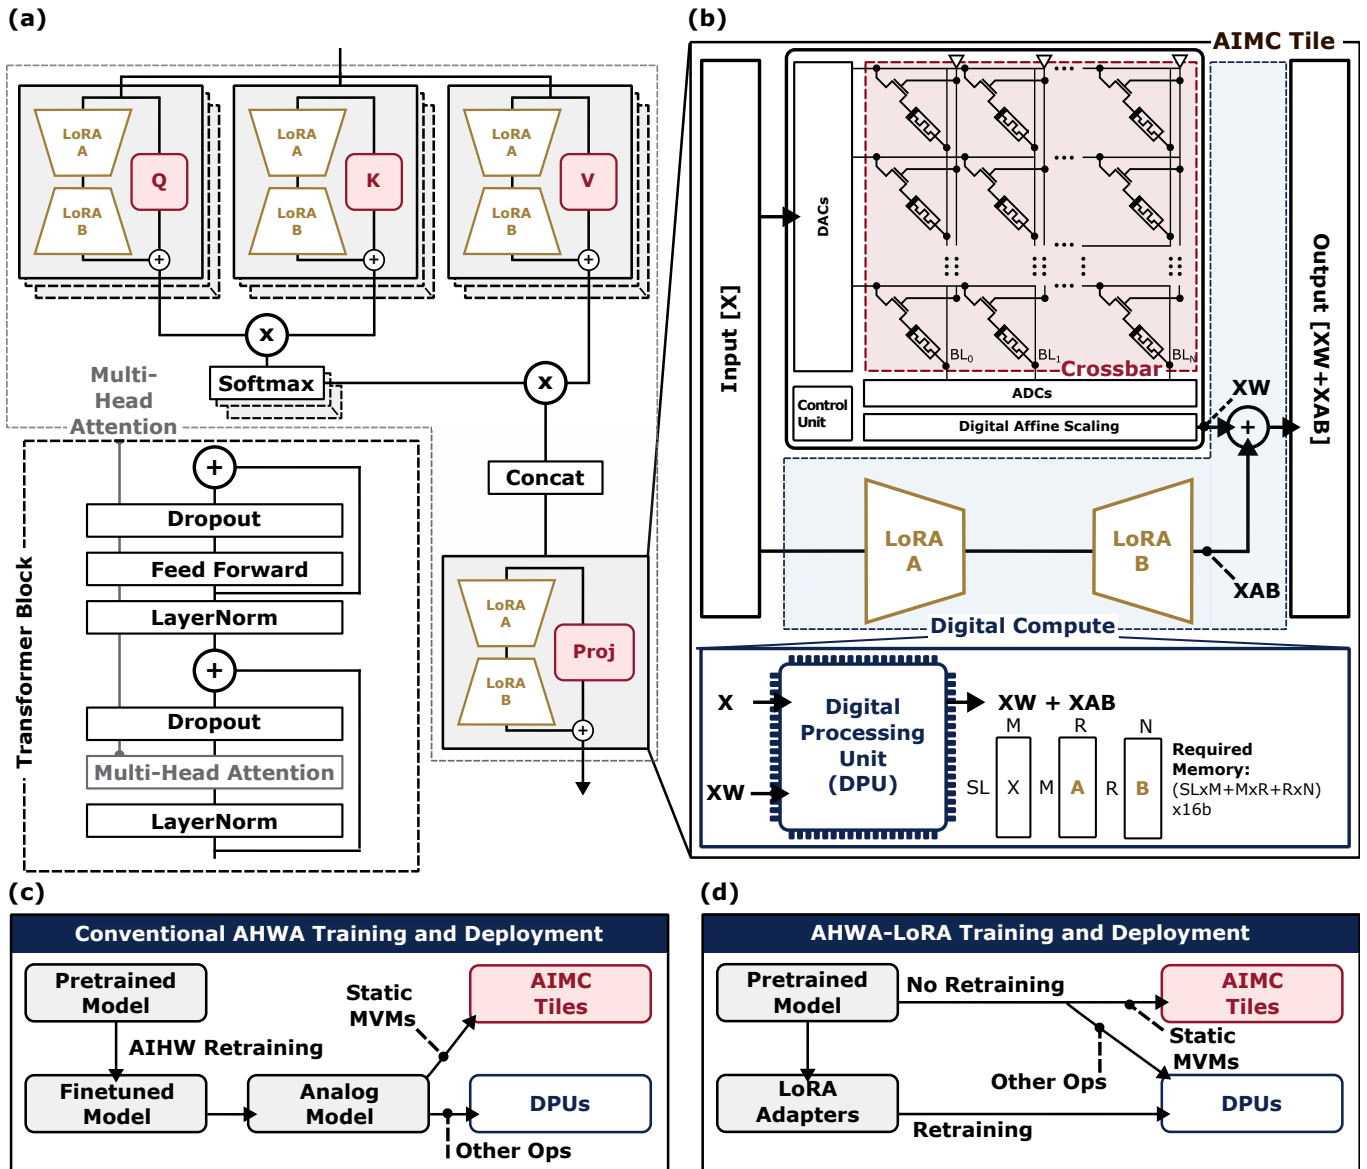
(a)

LoRA A
LoRA B
Q
LoRA A
LoRA B
K
LoRA A
LoRA B
V

x
Softmax
x
Multi-Head Attention
Concat

LoRA A
LoRA B
Proj

Transformer Block
Dropout
Feed Forward
LayerNorm
Dropout
Multi-Head Attention
LayerNorm

(b)
AIMC Tile
Input [X]
DACs
Control Unit
BL$_0$
BL$_1$
BL$_N$
Crossbar
ADCs
Digital Affine Scaling
XW
Output [XW+XAB]
LoRA A
LoRA B
XAB
Digital Compute

X
XW
Digital Processing Unit (DPU)
XW + XAB
M
R
N
SL
X
M
A
R
B
Required Memory: (SLxM+MxR+RxN) x16b

(c)
Conventional AHWA Training and Deployment
Pretrained Model
AIHW Retraining
Finetuned Model
Analog Model
Static MVMs
AIMC Tiles
DPUs
Other Ops

(d)
AHWA-LoRA Training and Deployment
Pretrained Model
No Retraining
AIMC Tiles
Static MVMs
Other Ops
LoRA Adapters
Retraining
DPUs